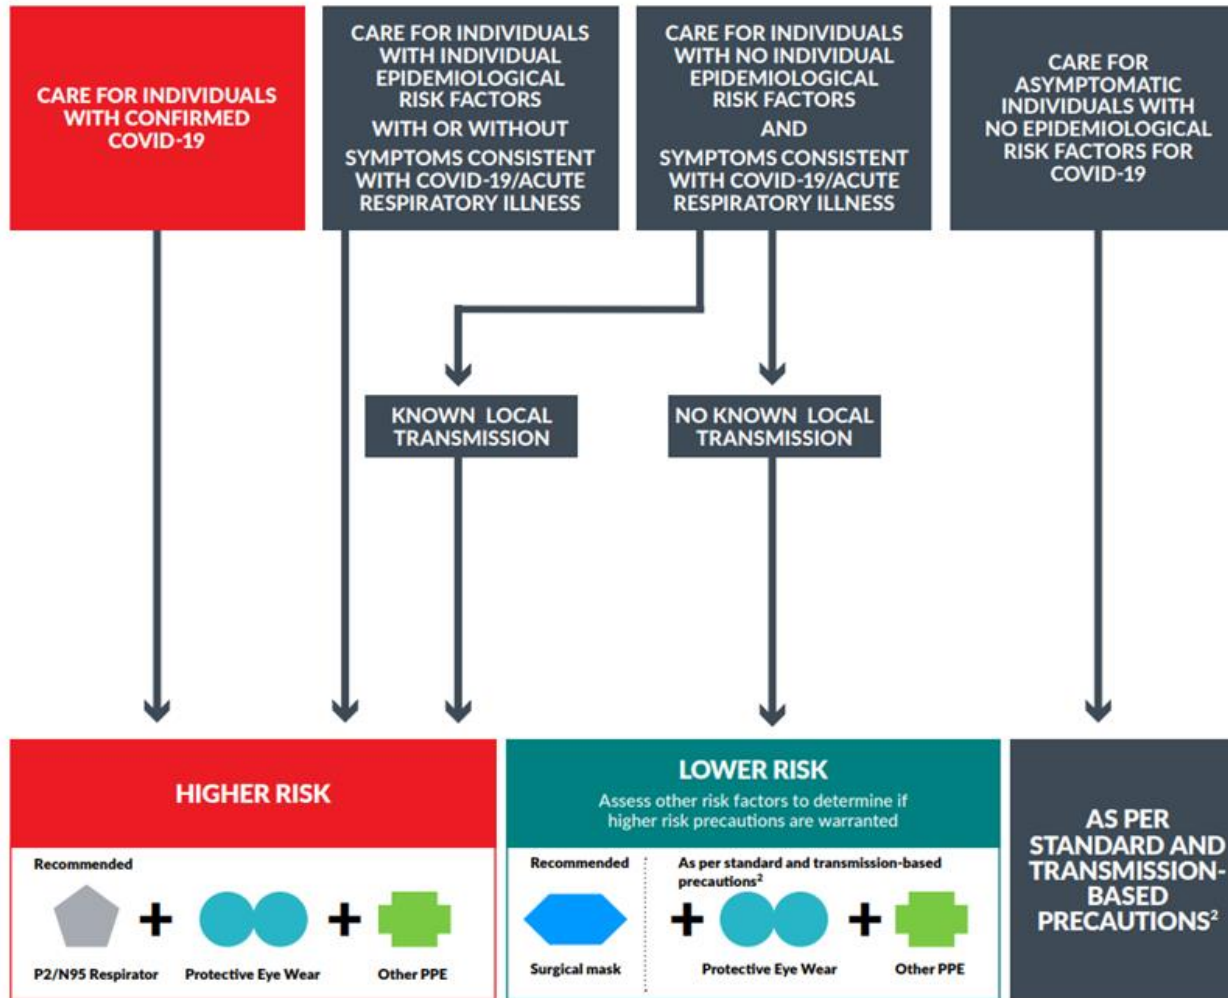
CARE FOR INDIVIDUALS WITH CONFIRMED COVID-19

CARE FOR INDIVIDUALS WITH INDIVIDUAL EPIDEMIOLOGICAL RISK FACTORS
WITH OR WITHOUT
SYMPTOMS CONSISTENT WITH COVID-19/ACUTE RESPIRATORY ILLNESS

CARE FOR INDIVIDUALS WITH NO INDIVIDUAL EPIDEMIOLOGICAL RISK FACTORS
AND
SYMPTOMS CONSISTENT WITH COVID-19/ACUTE RESPIRATORY ILLNESS

CARE FOR ASYMPTOMATIC INDIVIDUALS WITH NO EPIDEMIOLOGICAL RISK FACTORS FOR COVID-19

KNOWN LOCAL TRANSMISSION

NO KNOWN LOCAL TRANSMISSION

HIGHER RISK

Recommended

+ +

P2/N95 Respirator

Protective Eye Wear

Other PPE

LOWER RISK

Assess other risk factors to determine if higher risk precautions are warranted

Recommended

Surgical mask

As per standard and transmission-based precautions$^2$

+ +

Protective Eye Wear

Other PPE

AS PER STANDARD AND TRANSMISSION-BASED PRECAUTIONS$^2$